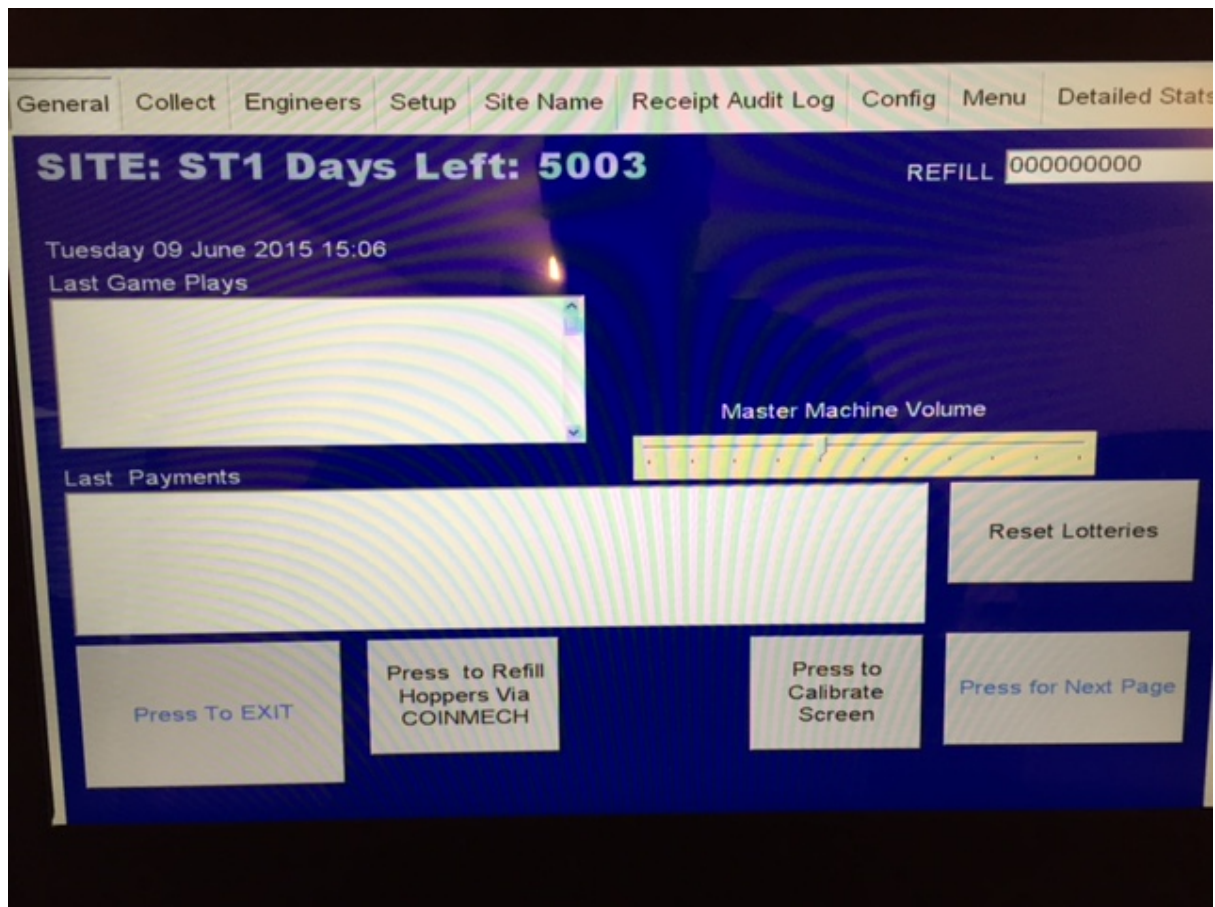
General Collect Engineers Setup Site Name Receipt Audit Log Config Menu Detailed Stats

SITE: ST1 Days Left: 5003

REFILL 000000000

Tuesday 09 June 2015 15:06

Last Game Plays

Master Machine Volume

Last Payments

Reset Lotteries

Press To EXIT

Press to Refill Hoppers Via COINMECH

Press to Calibrate Screen

Press for Next Page